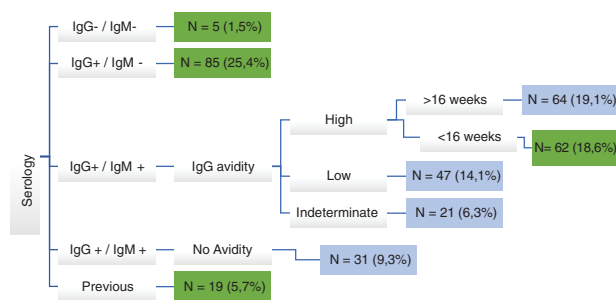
Serology

IgG- / IgM-
N = 5 (1,5%)

IgG+ / IgM -
N = 85 (25,4%)

IgG+ / IgM +
IgG avidity
High
>16 weeks
N = 64 (19,1%)
<16 weeks
N= 62 (18,6%)
Low
N = 47 (14,1%)
Indeterminate
N = 21 (6,3%)

IgG + / IgM +
No Avidity
N = 31 (9,3%)

Previous
N = 19 (5,7%)